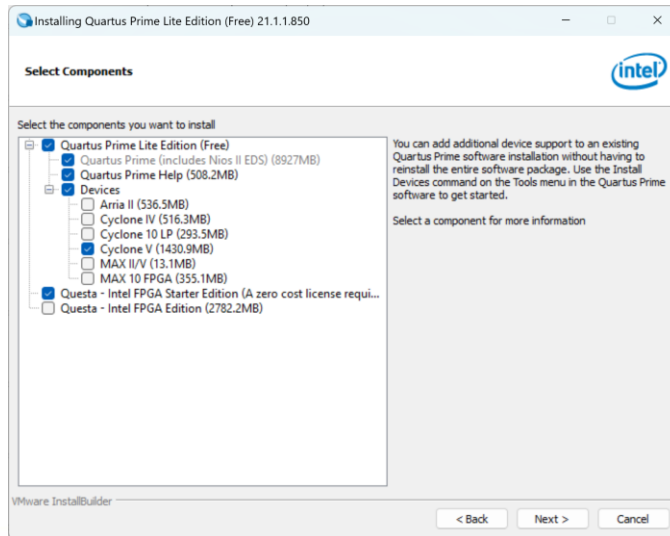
Installing Quartus Prime Lite Edition (Free) 21.1.1.850

Select Components

intel

Select the components you want to install

Quartus Prime Lite Edition (Free)
Quartus Prime (includes Nios II EDS) (8927MB)
Quartus Prime Help (508.2MB)
Devices
Arria II (536.5MB)
Cyclone IV (516.3MB)
Cyclone 10 LP (293.5MB)
Cyclone V (1430.9MB)
MAX II/V (13.1MB)
MAX 10 FPGA (355.1MB)
Questa - Intel FPGA Starter Edition (A zero cost license requi...
Questa - Intel FPGA Edition (2782.2MB)

You can add additional device support to an existing Quartus Prime software installation without having to reinstall the entire software package. Use the Install Devices command on the Tools menu in the Quartus Prime software to get started.

Select a component for more information

VMware InstallBuilder

< Back Next > Cancel